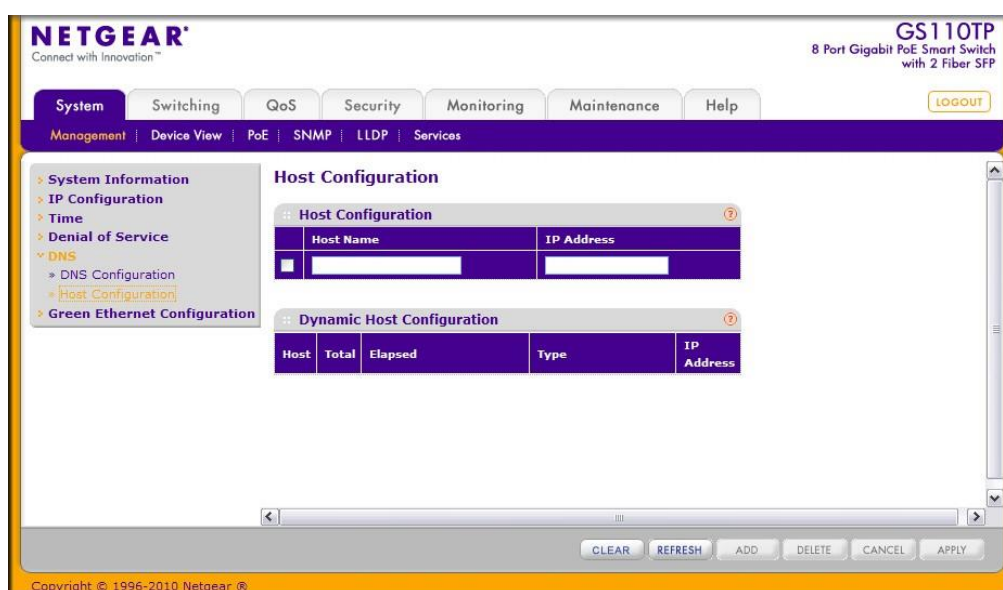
NETGEAR®
Connect with Innovation™

GS110TP
8 Port Gigabit PoE Smart Switch with 2 Fiber SFP

System | Switching | QoS | Security | Monitoring | Maintenance | Help

LOGOUT

Management | Device View | PoE | SNMP | LLDP | Services

System Information
IP Configuration
Time
Denial of Service
DNS
» DNS Configuration
» Host Configuration
Green Ethernet Configuration

Host Configuration

Host Configuration

| | Host Name | IP Address |
|---|---|---|
| | | |

Dynamic Host Configuration

| Host | Total | Elapsed | Type | IP Address |
|---|---|---|---|---|

CLEAR | REFRESH | ADD | DELETE | CANCEL | APPLY

Copyright © 1996-2010 Netgear ®